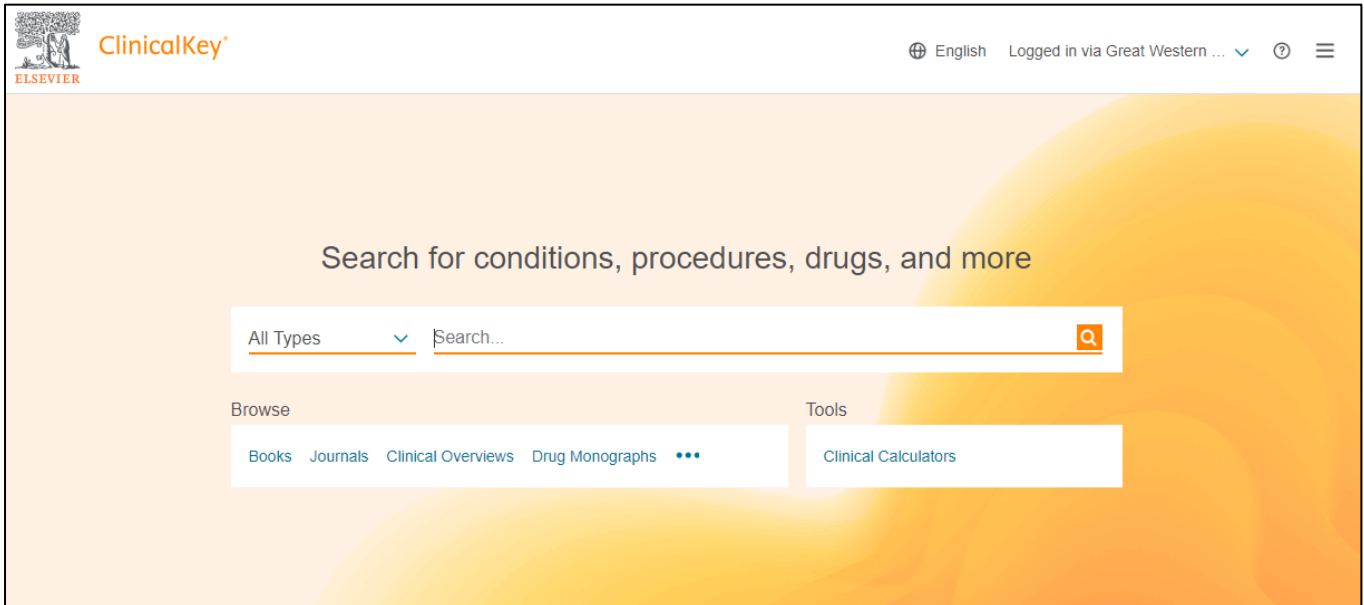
ELSEVIER ClinicalKey®

English Logged in via Great Western ...

Search for conditions, procedures, drugs, and more

All Types

Search...

Browse

Books Journals Clinical Overviews Drug Monographs •••

Tools

Clinical Calculators